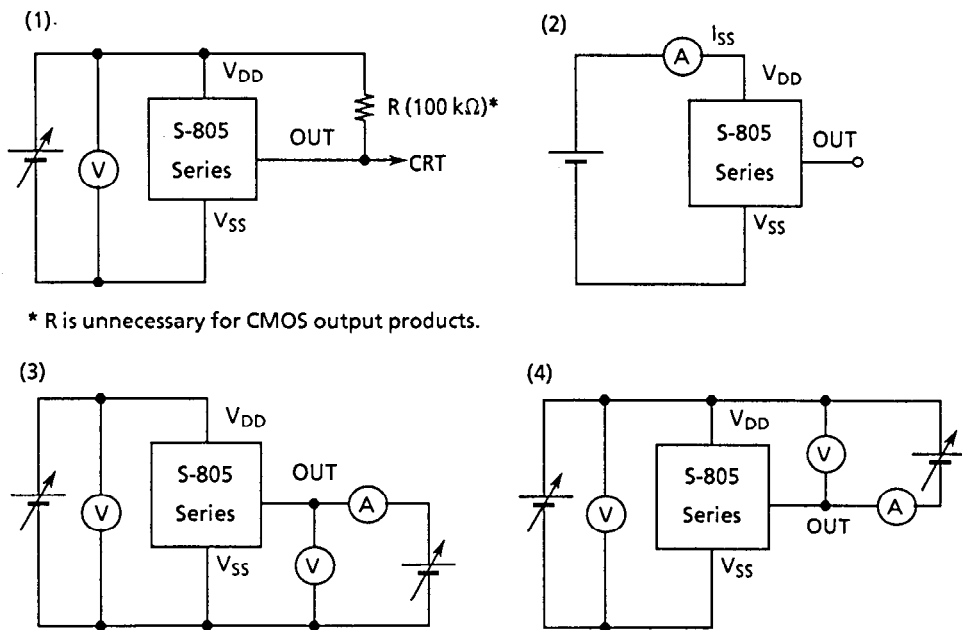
(1).

$V_{DD}$

R (100 kΩ)*

S-805 Series

OUT

CRT

V

$V_{SS}$

(2)

A

$I_{SS}$

$V_{DD}$

S-805 Series

OUT

$V_{SS}$

* R is unnecessary for CMOS output products.

(3)

$V_{DD}$

S-805 Series

OUT

A

V

V

$V_{SS}$

(4)

$V_{DD}$

V

S-805 Series

V

OUT

A

$V_{SS}$